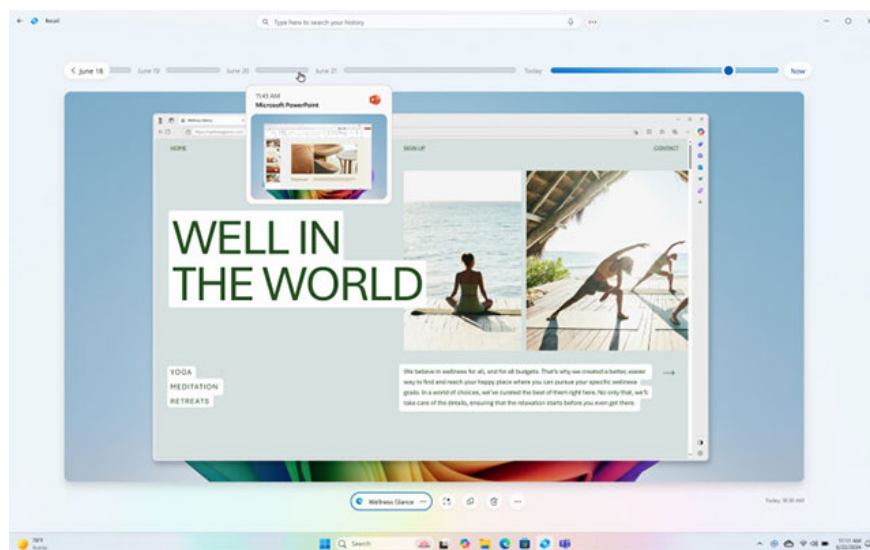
Recall

Type here to search your history

June 18 June 19 June 20 June 21 Today Now

11:45 AM
Microsoft PowerPoint

Wellness Glance

HOME SIGN UP CONTACT

WELL IN THE WORLD

YOGA
MEDITATION
RETREATS

We believe in wellness for all, and for all budgets. That's why we created a better, easier way to find and reach your happy place where you can pursue your specific wellness goals. In a world of choices, we've curated the best of them right here. Not only that, we'll take care of the details, ensuring that the relaxation starts before you even get there.

Wellness Glance

Today, 10:30 AM

74°F
Sunny

Search